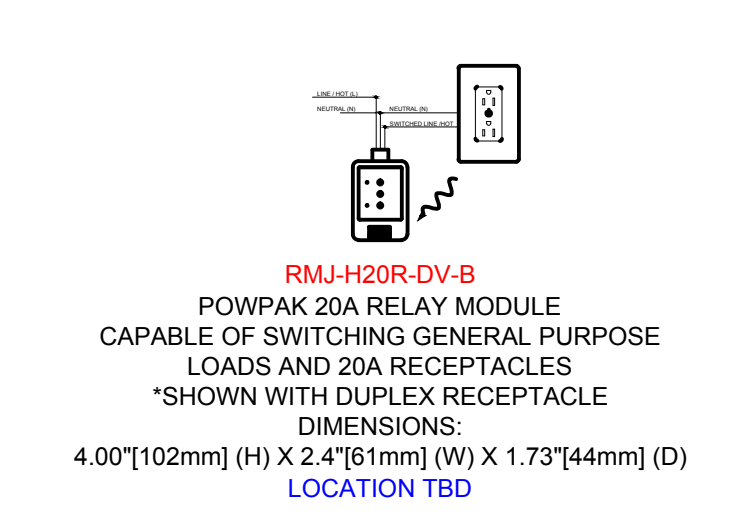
LINE / HOT (L)
NEUTRAL (N)
NEUTRAL (N)
SWITCHED LINE (HOT

RMJ-H20R-DV-B
POWPAK 20A RELAY MODULE
CAPABLE OF SWITCHING GENERAL PURPOSE
LOADS AND 20A RECEPTACLES
*SHOWN WITH DUPLEX RECEPTACLE
DIMENSIONS:
4.00"[102mm] (H) X 2.4"[61mm] (W) X 1.73"[44mm] (D)
LOCATION TBD